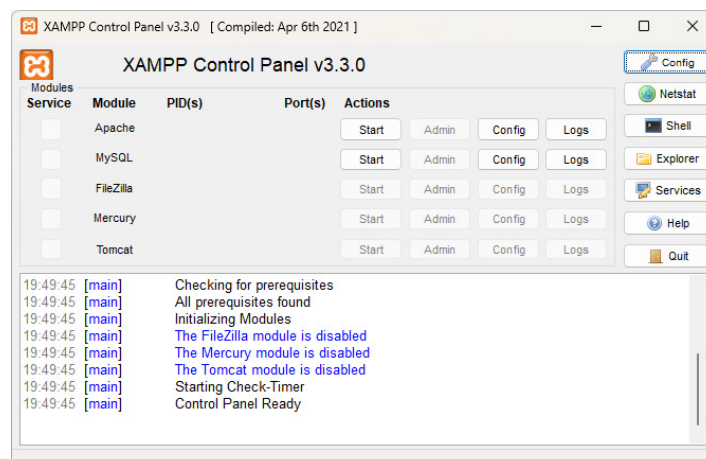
XAMPP Control Panel v3.3.0 [ Compiled: Apr 6th 2021 ]

XAMPP Control Panel v3.3.0

Config
Netstat
Shell
Explorer
Services
Help
Quit

Modules

| Service | Module | PID(s) | Port(s) | Actions | | | |
|---|---|---|---|---|---|---|---|
| | Apache | | | Start | Admin | Config | Logs |
| | MySQL | | | Start | Admin | Config | Logs |
| | FileZilla | | | Start | Admin | Config | Logs |
| | Mercury | | | Start | Admin | Config | Logs |
| | Tomcat | | | Start | Admin | Config | Logs |

19:49:45 [main] Checking for prerequisites
19:49:45 [main] All prerequisites found
19:49:45 [main] Initializing Modules
19:49:45 [main] The FileZilla module is disabled
19:49:45 [main] The Mercury module is disabled
19:49:45 [main] The Tomcat module is disabled
19:49:45 [main] Starting Check-Timer
19:49:45 [main] Control Panel Ready